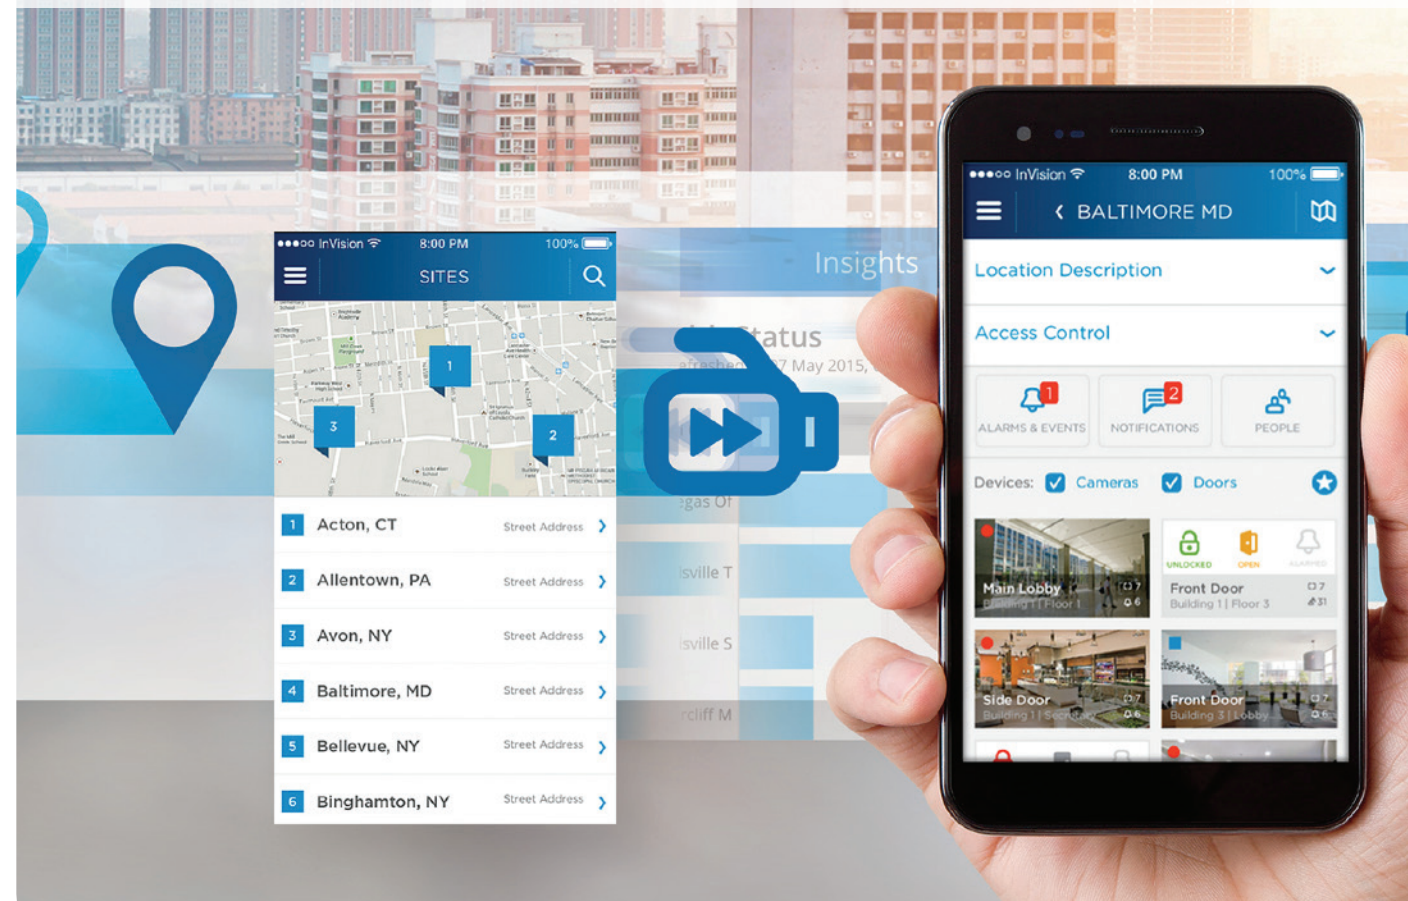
●●●○○ InVision 8:00 PM 100%

SITES

1
3
2

1 Acton, CT Street Address
2 Allentown, PA Street Address
3 Avon, NY Street Address
4 Baltimore, MD Street Address
5 Bellevue, NY Street Address
6 Binghamton, NY Street Address

Insights
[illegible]tatus
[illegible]7 May 2015,
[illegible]gas Of
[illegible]sville T
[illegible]sville S
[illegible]rcliff M

●●●○○ InVision 8:00 PM 100%

BALTIMORE MD

Location Description

Access Control

1 ALARMS & EVENTS
2 NOTIFICATIONS
PEOPLE

Devices: Cameras Doors

Main Lobby
Building 1 | Floor 1
7
6

UNLOCKED OPEN ALARMED
Front Door
Building 1 | Floor 3
7
31

Side Door
Building 1 | Security
7
6

Front Door
Building 3 | Lobby
7
6